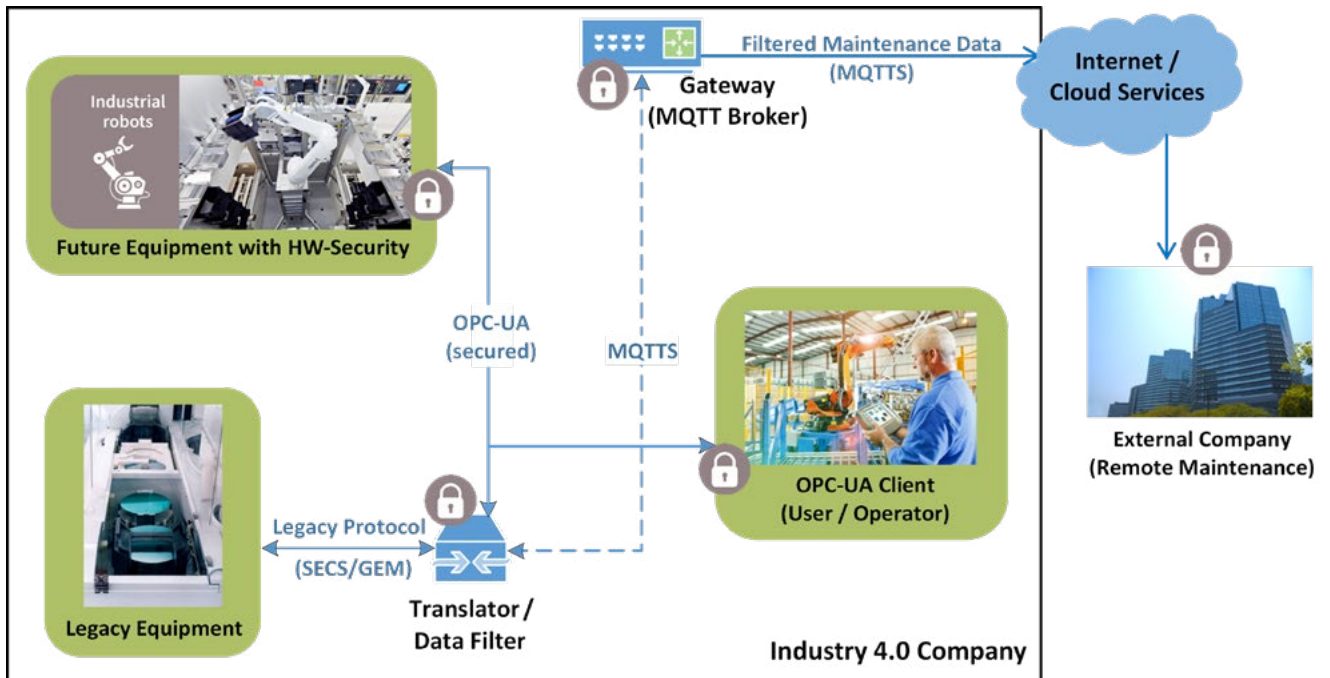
Filtered Maintenance Data
(MQTTS)

Gateway
(MQTT Broker)

Internet / Cloud Services

Industrial robots

Future Equipment with HW-Security

OPC-UA
(secured)

MQTTS

OPC-UA Client
(User / Operator)

External Company
(Remote Maintenance)

Legacy Protocol
(SECS/GEM)

Legacy Equipment

Translator /
Data Filter

Industry 4.0 Company